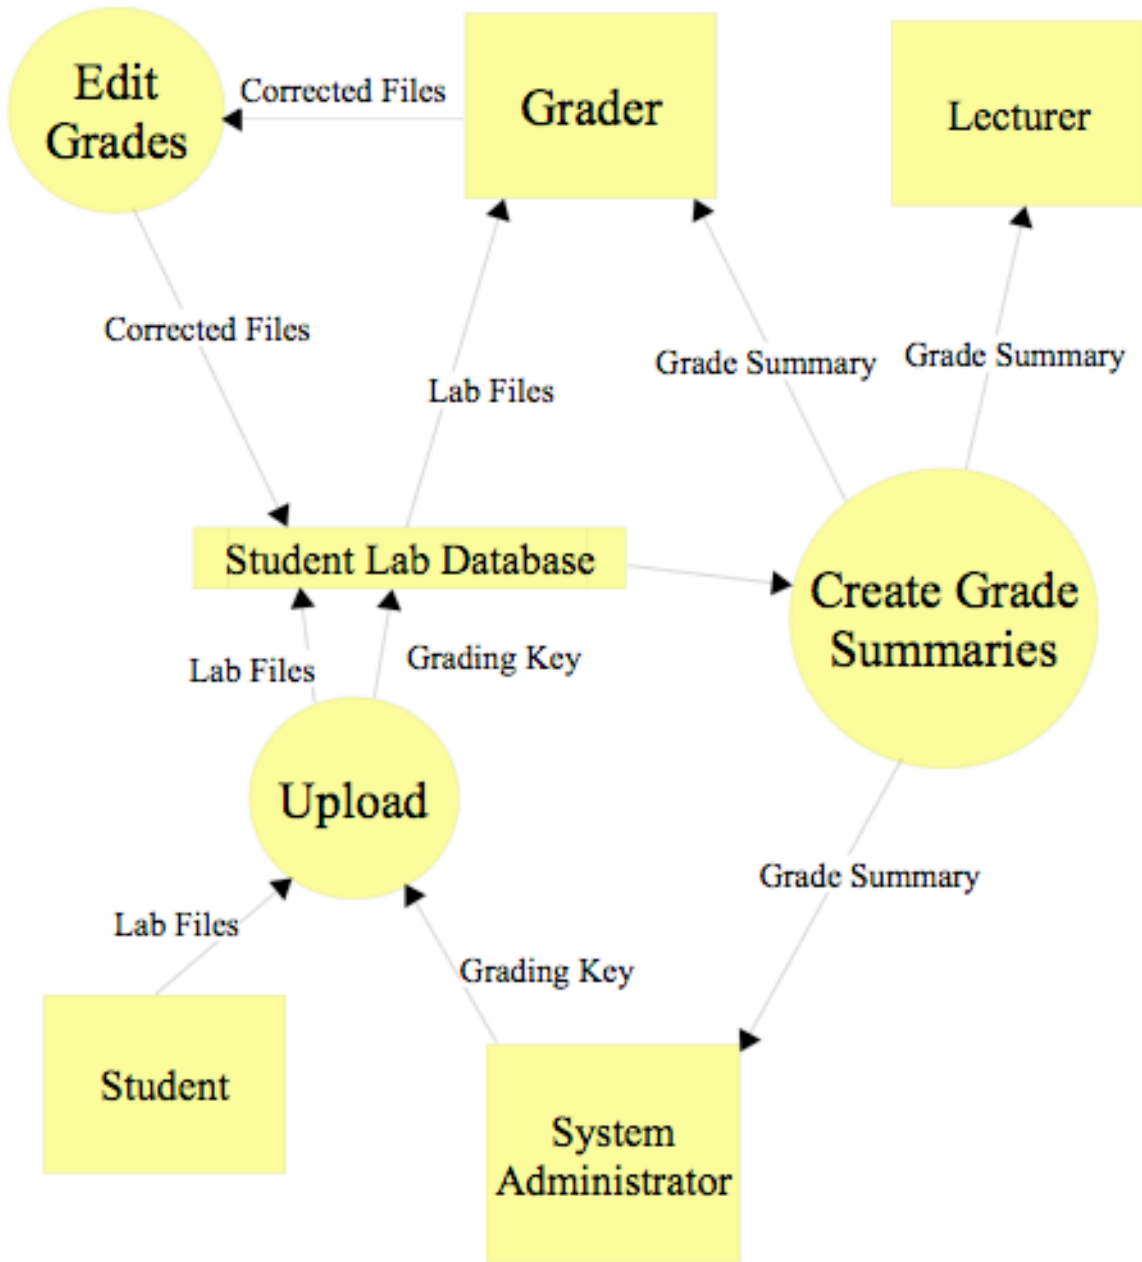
Edit Grades

Corrected Files

Grader

Lecturer

Corrected Files

Lab Files

Grade Summary

Grade Summary

Student Lab Database

Create Grade Summaries

Lab Files

Grading Key

Upload

Grade Summary

Lab Files

Grading Key

Student

System Administrator